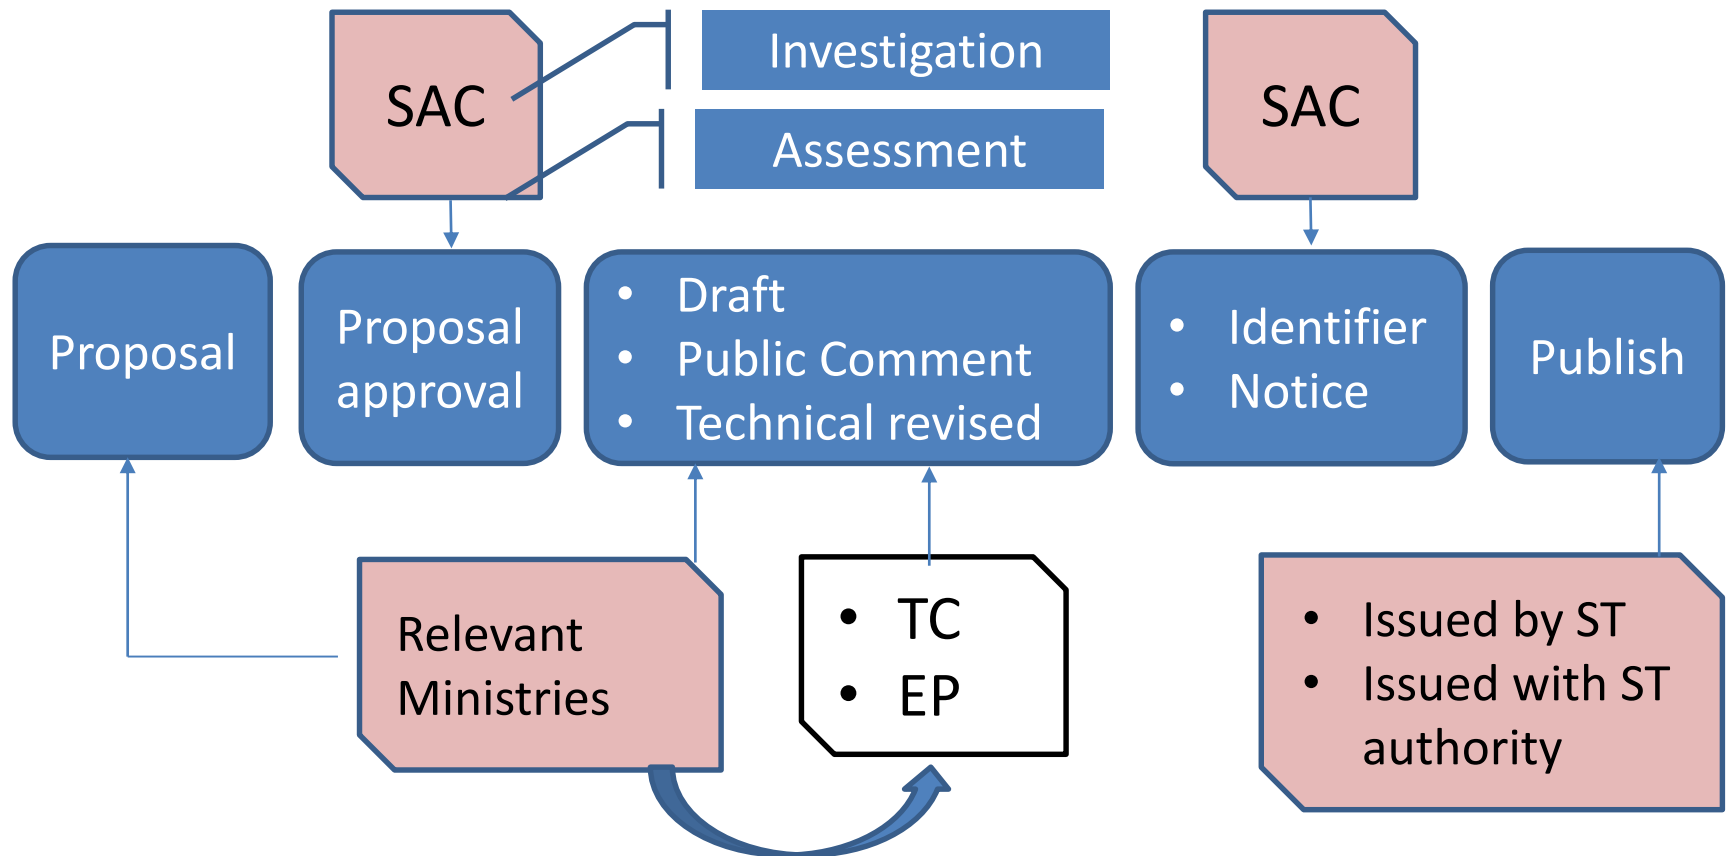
SAC

Investigation

Assessment

SAC

Proposal

Proposal approval

- Draft
- Public Comment
- Technical revised

- Identifier
- Notice

Publish

Relevant Ministries

- TC
- EP

- Issued by ST
- Issued with ST authority